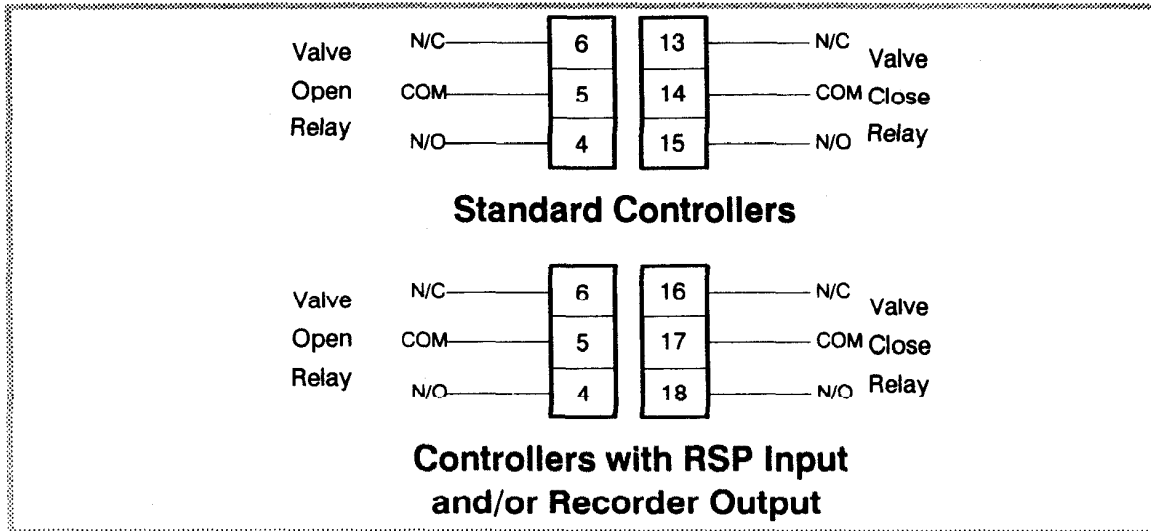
Valve Open Relay

N/C
COM
N/O

6
5
4

13
14
15

N/C
COM
N/O

Valve Close Relay

Standard Controllers

Valve Open Relay

N/C
COM
N/O

6
5
4

16
17
18

N/C
COM
N/O

Valve Close Relay

Controllers with RSP Input and/or Recorder Output